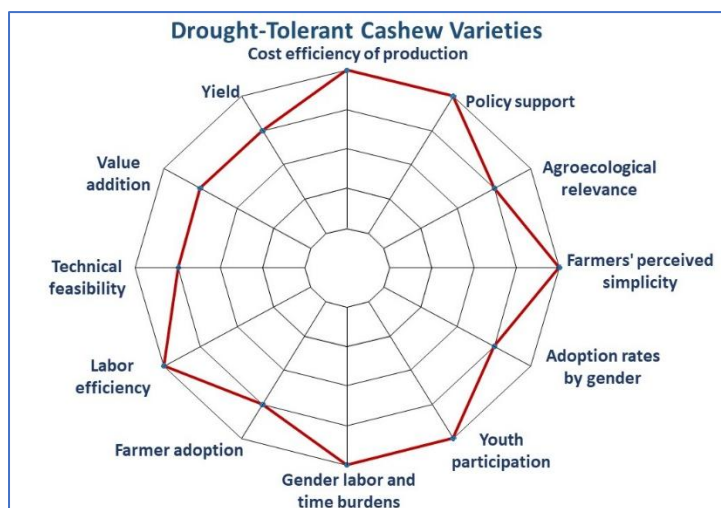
Drought-Tolerant Cashew Varieties

Cost efficiency of production

Policy support

Agroecological relevance

Farmers' perceived simplicity

Adoption rates by gender

Youth participation

Gender labor and time burdens

Farmer adoption

Labor efficiency

Technical feasibility

Value addition

Yield